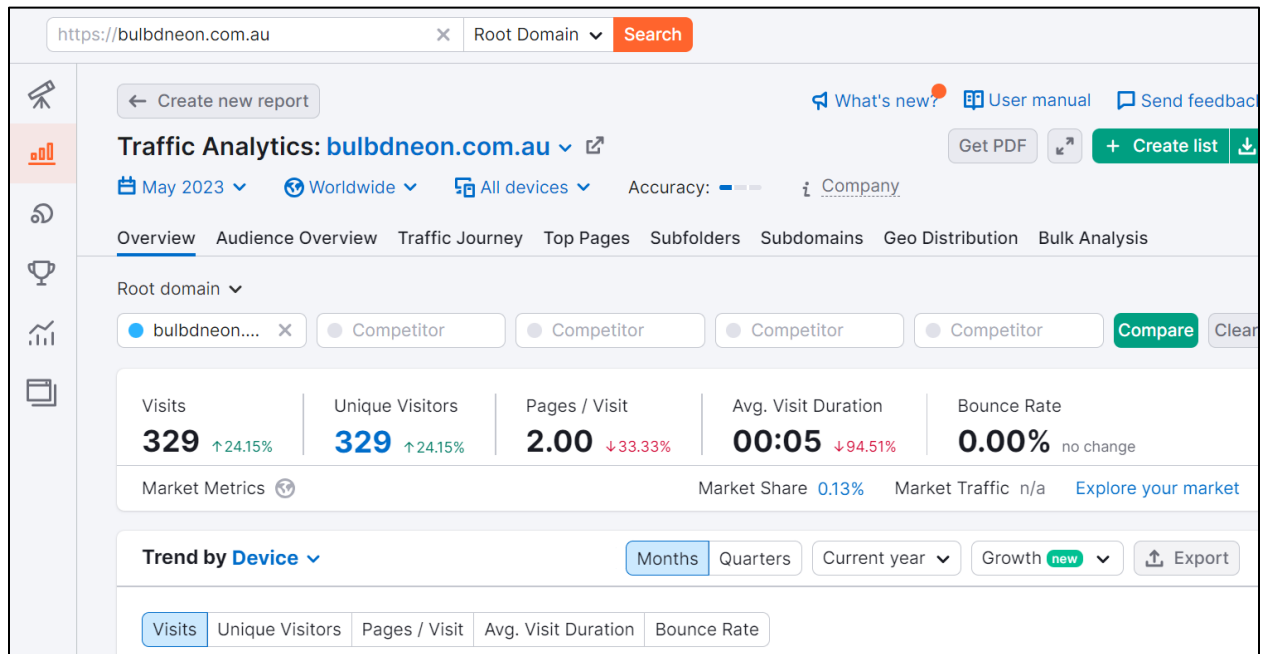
https://bulbdneon.com.au
Root Domain
Search

Create new report

What's new?
User manual
Send feedback

Traffic Analytics: bulbdneon.com.au

Get PDF
Create list

May 2023
Worldwide
All devices
Accuracy:
Company

Overview Audience Overview Traffic Journey Top Pages Subfolders Subdomains Geo Distribution Bulk Analysis

Root domain

bulbdneon....
Competitor
Competitor
Competitor
Competitor
Compare
Clear

Visits
329 ↑24.15%

Unique Visitors
329 ↑24.15%

Pages / Visit
2.00 ↓33.33%

Avg. Visit Duration
00:05 ↓94.51%

Bounce Rate
0.00% no change

Market Metrics
Market Share 0.13%
Market Traffic n/a
Explore your market

Trend by Device
Months
Quarters
Current year
Growth new
Export

Visits
Unique Visitors
Pages / Visit
Avg. Visit Duration
Bounce Rate